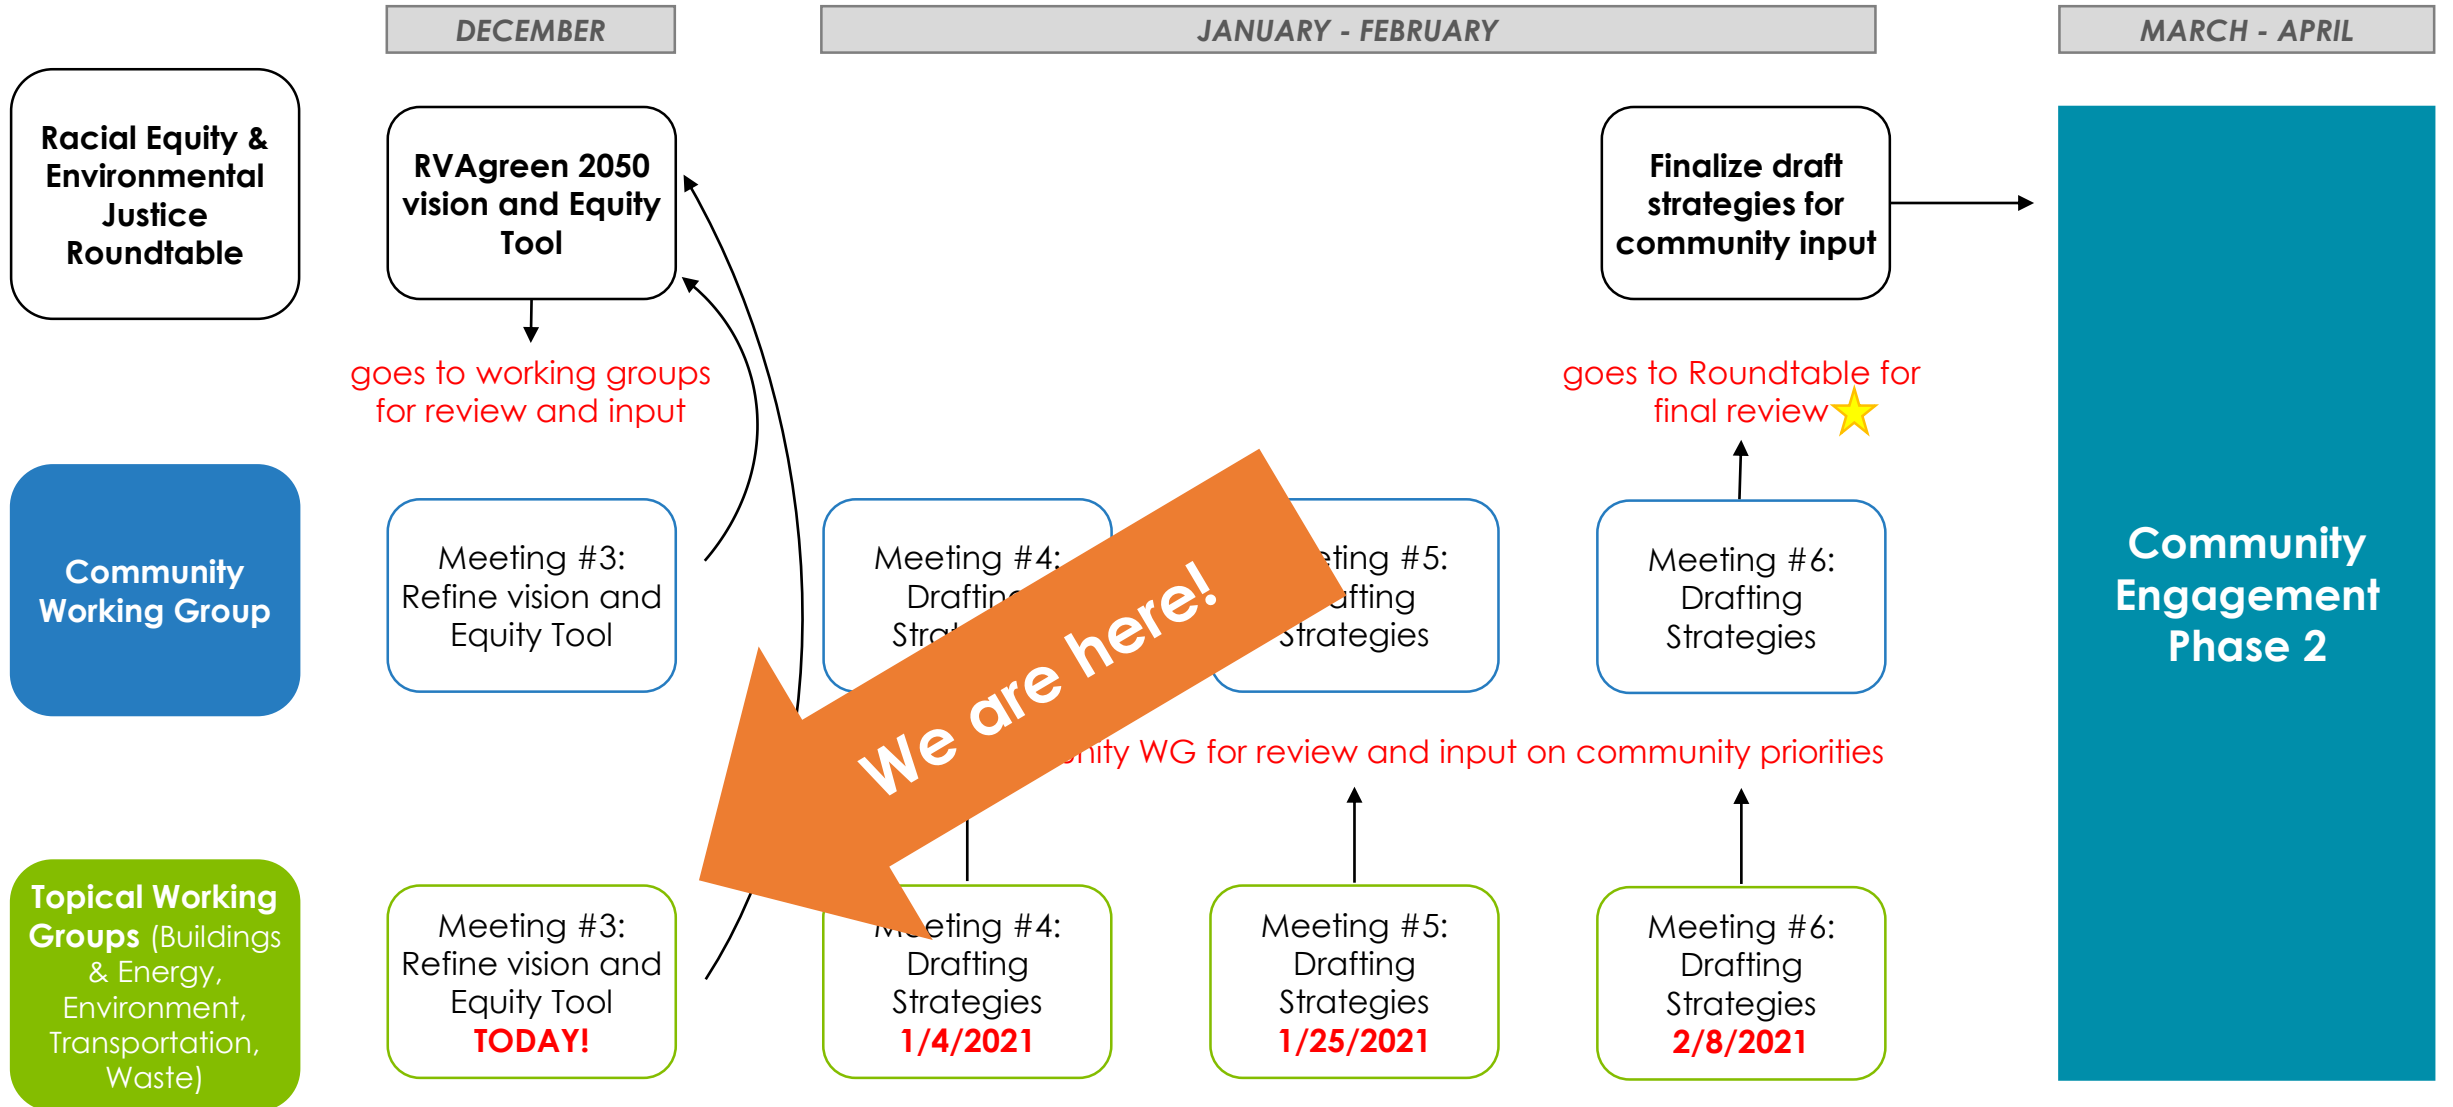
DECEMBER

JANUARY - FEBRUARY

MARCH - APRIL

Racial Equity & Environmental Justice Roundtable

RVAgreen 2050 vision and Equity Tool

goes to working groups for review and input

Finalize draft strategies for community input

goes to Roundtable for final review

Community Engagement Phase 2

Community Working Group

Meeting #3: Refine vision and Equity Tool

Meeting #4: Drafting Stra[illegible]

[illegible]ting #5: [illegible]afting Strategies

Meeting #6: Drafting Strategies

We are here!

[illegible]nity WG for review and input on community priorities

Topical Working Groups (Buildings & Energy, Environment, Transportation, Waste)

Meeting #3: Refine vision and Equity Tool TODAY!

M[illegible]eting #4: Drafting Strategies 1/4/2021

Meeting #5: Drafting Strategies 1/25/2021

Meeting #6: Drafting Strategies 2/8/2021